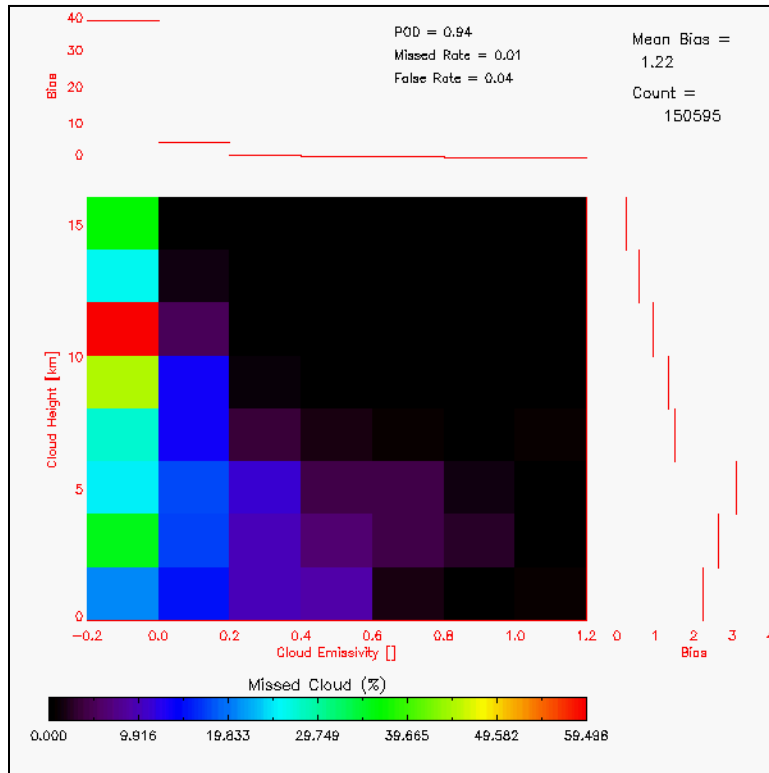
40
30
20
10
0
Bias

POD = 0.94
Missed Rate = 0.01
False Rate = 0.04

Mean Bias =
1.22
Count =
150595

15
10
5
0
Cloud Height [km]

−0.2 0.0 0.2 0.4 0.6 0.8 1.0 1.2
Cloud Emissivity []

0 1 2 3 4
Bias

Missed Cloud (%)
0.000 9.916 19.833 29.749 39.665 49.582 59.498